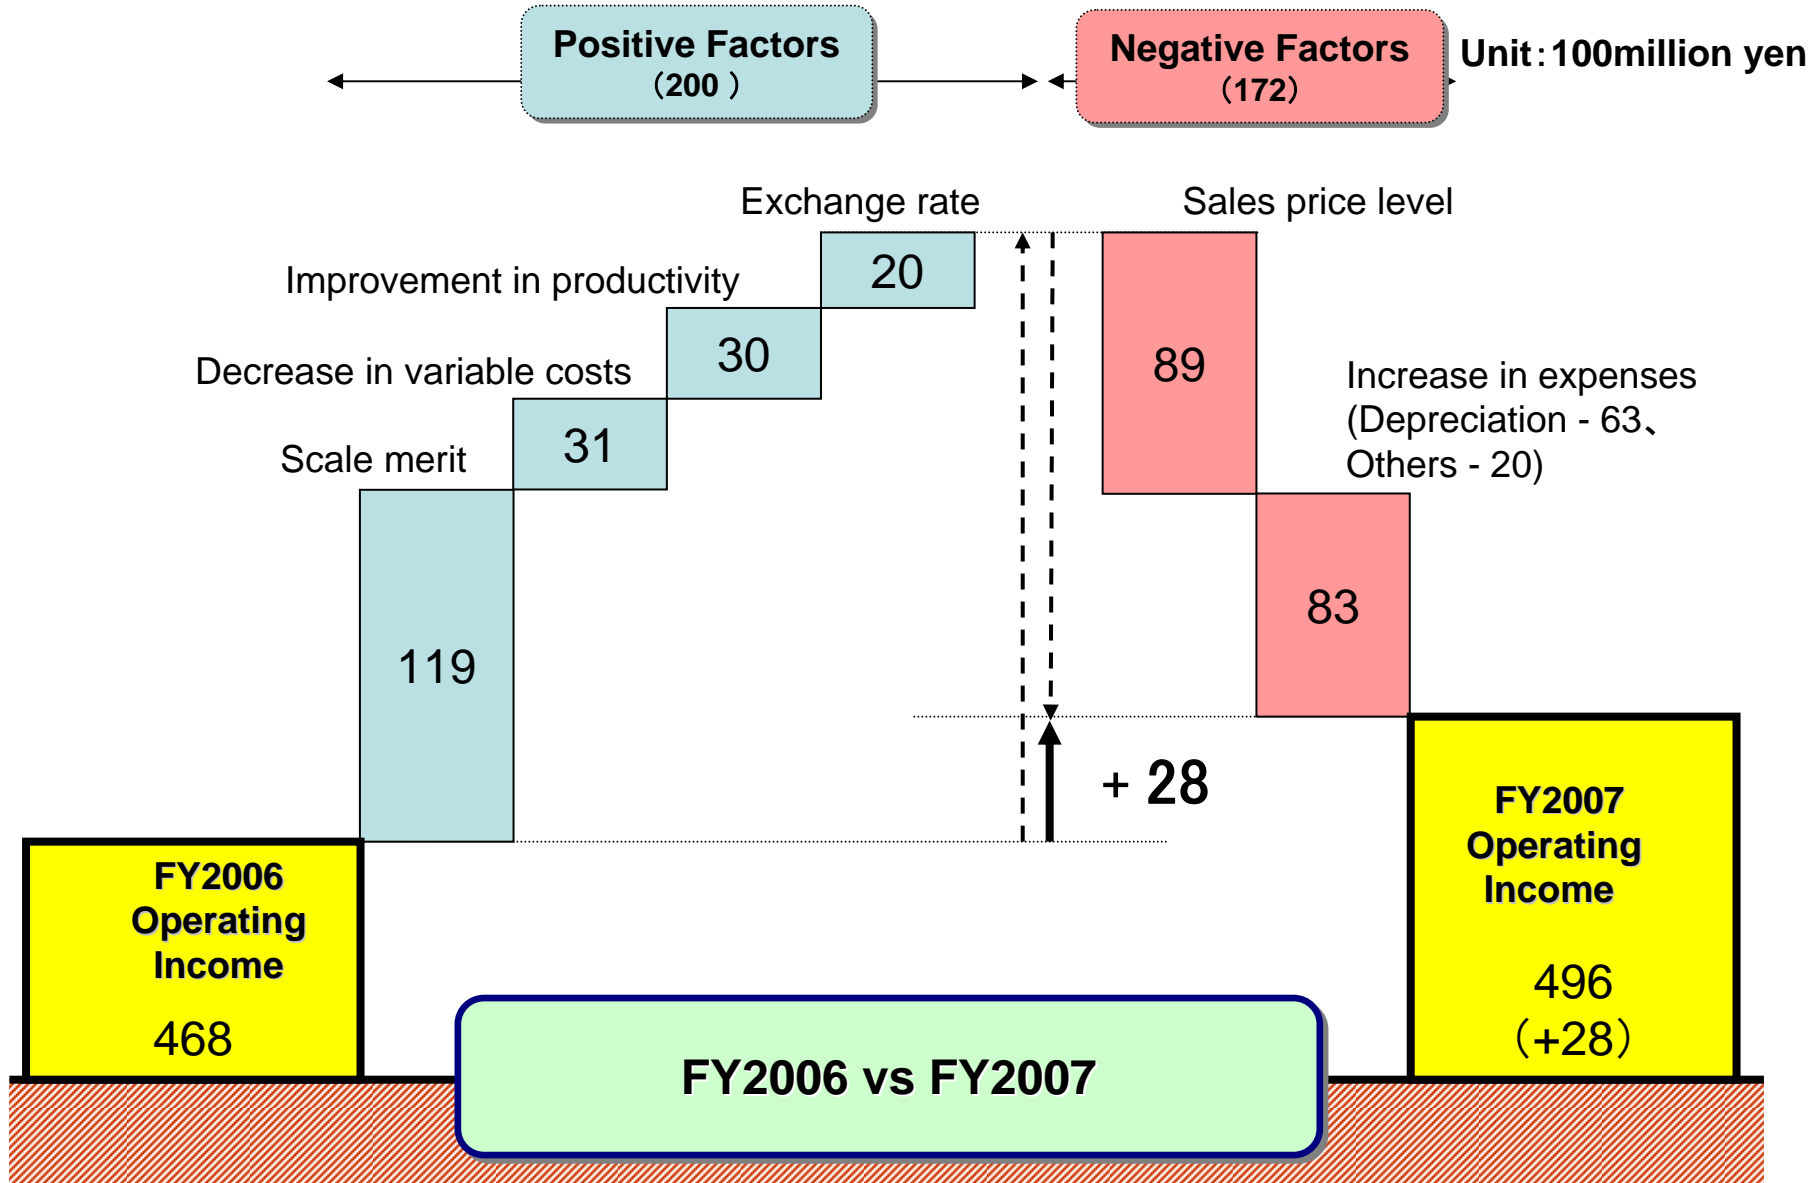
Positive Factors
（200 ）

Negative Factors
（172）

Unit：100million yen

Exchange rate

Sales price level

Improvement in productivity

20

30

Decrease in variable costs

89

Increase in expenses (Depreciation - 63、Others - 20)

31

Scale merit

119

83

+ 28

FY2006 Operating Income

468

FY2007 Operating Income

496
（+28）

FY2006 vs FY2007